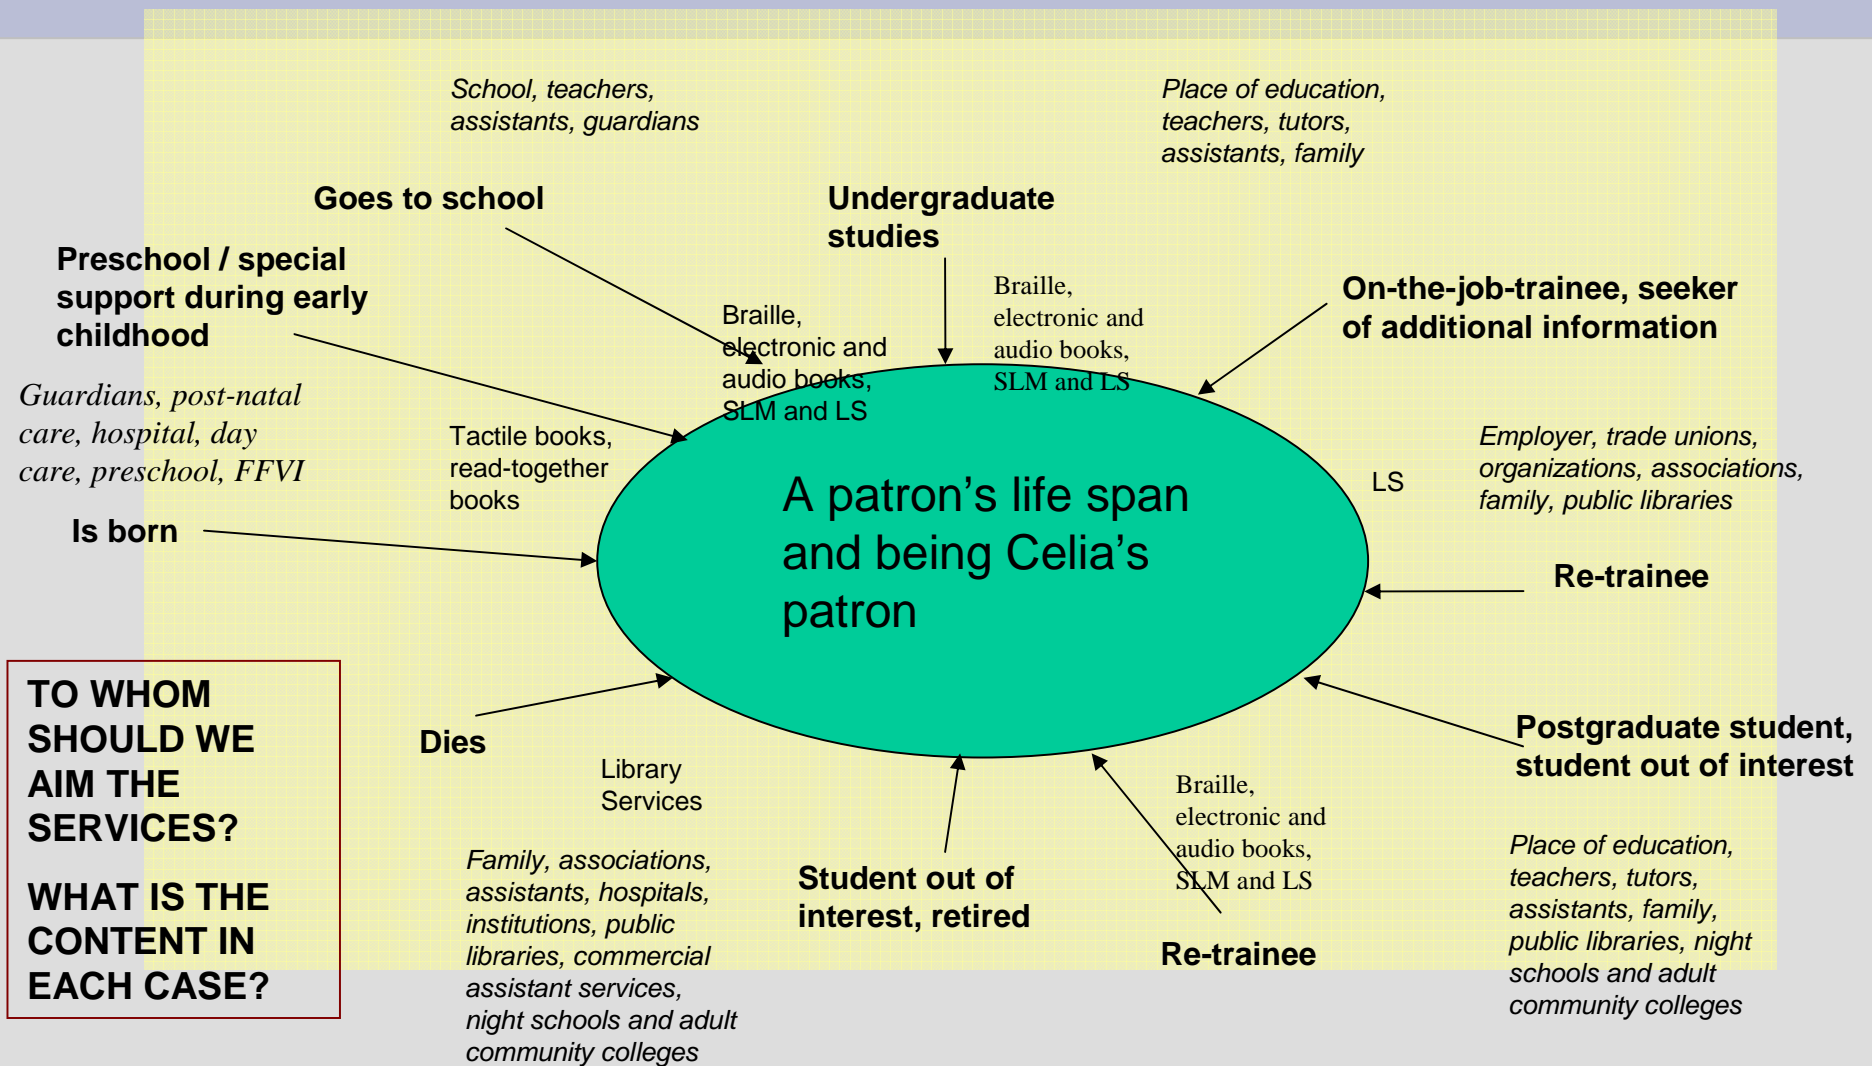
School, teachers, assistants, guardians

Place of education, teachers, tutors, assistants, family

Goes to school

Undergraduate studies

Preschool / special support during early childhood

Braille, electronic and audio books, SLM and LS

Braille, electronic and audio books, SLM and LS

On-the-job-trainee, seeker of additional information

Guardians, post-natal care, hospital, day care, preschool, FFVI

Tactile books, read-together books

A patron's life span and being Celia's patron

LS

Employer, trade unions, organizations, associations, family, public libraries

Is born

Re-trainee

TO WHOM SHOULD WE AIM THE SERVICES?

WHAT IS THE CONTENT IN EACH CASE?

Dies

Library Services

Postgraduate student, student out of interest

Braille, electronic and audio books, SLM and LS

Family, associations, assistants, hospitals, institutions, public libraries, commercial assistant services, night schools and adult community colleges

Student out of interest, retired

Re-trainee

Place of education, teachers, tutors, assistants, family, public libraries, night schools and adult community colleges